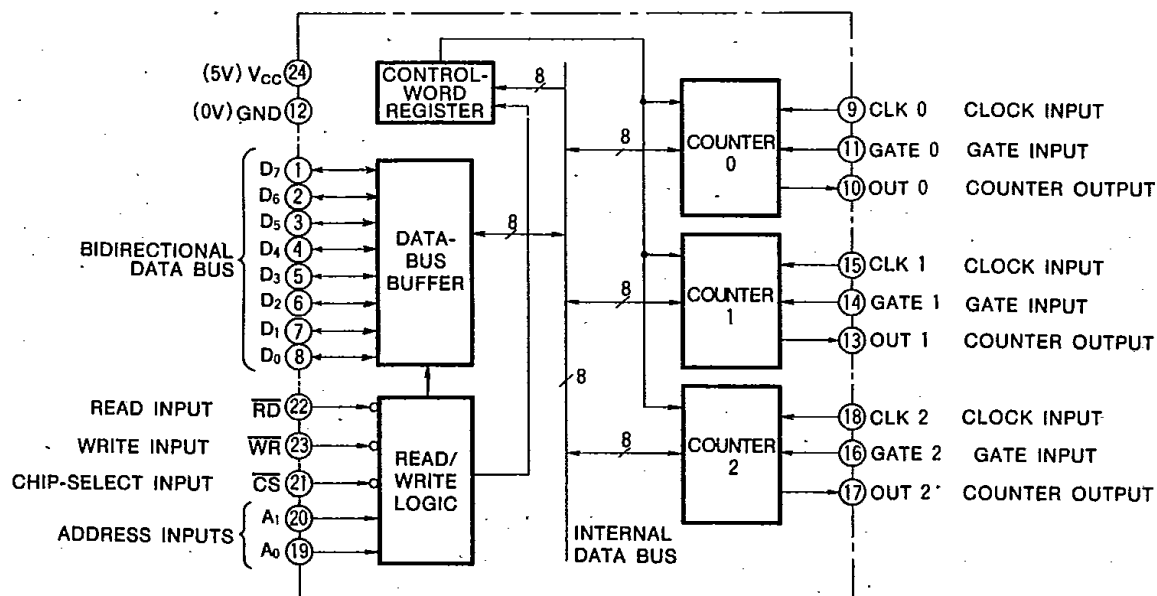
(5V) $V_{CC}$ 24
(0V) GND 12
CONTROL-WORD REGISTER
8
COUNTER 0
9 CLK 0 CLOCK INPUT
11 GATE 0 GATE INPUT
10 OUT 0 COUNTER OUTPUT
8
$D_7$ 1
$D_6$ 2
$D_5$ 3
$D_4$ 4
$D_3$ 5
$D_2$ 6
$D_1$ 7
$D_0$ 8
BIDIRECTIONAL DATA BUS
DATA-BUS BUFFER
8
COUNTER 1
15 CLK 1 CLOCK INPUT
14 GATE 1 GATE INPUT
13 OUT 1 COUNTER OUTPUT
8
8
READ INPUT $\overline{RD}$ 22
WRITE INPUT $\overline{WR}$ 23
CHIP-SELECT INPUT $\overline{CS}$ 21
ADDRESS INPUTS $A_1$ 20
$A_0$ 19
READ/WRITE LOGIC
8
COUNTER 2
18 CLK 2 CLOCK INPUT
16 GATE 2 GATE INPUT
17 OUT 2 COUNTER OUTPUT
INTERNAL DATA BUS